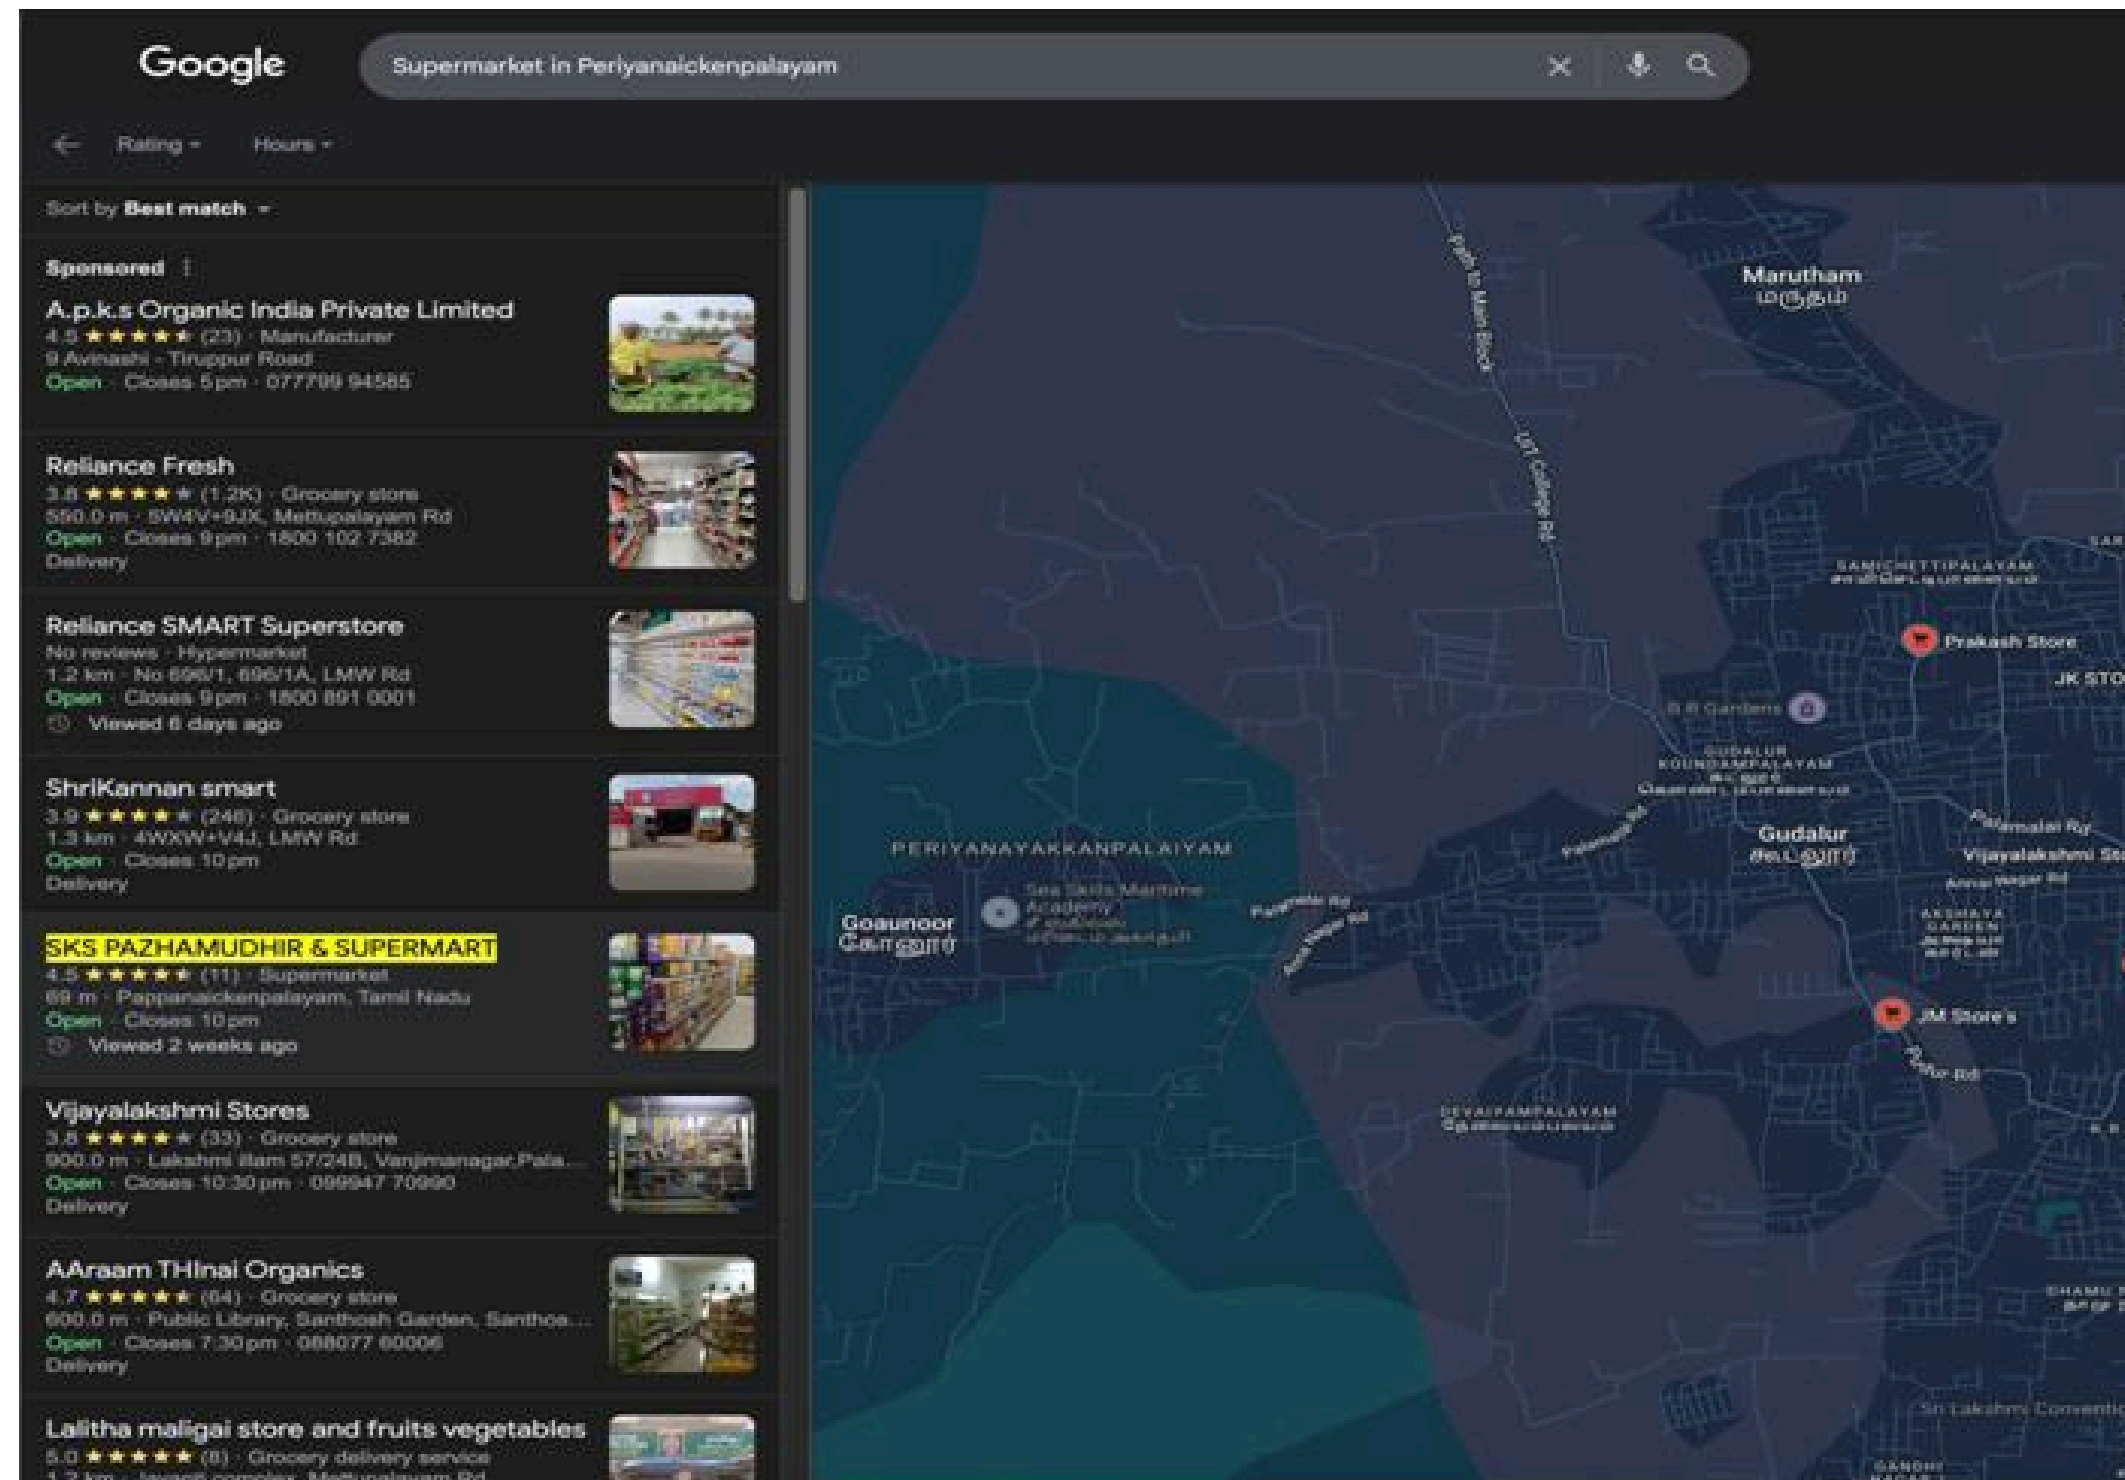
Google

Supermarket in Periyanaickenpalayam

Rating ▾ Hours ▾

Sort by Best match ▾

Sponsored ⋮

A.p.k.s Organic India Private Limited
4.5 ★★★★★ (23) · Manufacturer
9 Avinashi - Tiruppur Road
Open · Closes 5 pm · 077799 94585

Reliance Fresh
3.8 ★★★★★ (1.2K) · Grocery store
550.0 m · 5W4V+9JX, Mettupalayam Rd
Open · Closes 9 pm · 1800 102 7382
Delivery

Reliance SMART Superstore
No reviews · Hypermarket
1.2 km · No 696/1, 696/1A, LMW Rd
Open · Closes 9 pm · 1800 891 0001
Viewed 6 days ago

ShriKannan smart
3.9 ★★★★★ (246) · Grocery store
1.3 km · 4WXW+V4J, LMW Rd
Open · Closes 10 pm
Delivery

SKS PAZHAMUDHIR & SUPERMART
4.5 ★★★★★ (11) · Supermarket
69 m · Pappanaickenpalayam, Tamil Nadu
Open · Closes 10 pm
Viewed 2 weeks ago

Vijayalakshmi Stores
3.8 ★★★★★ (33) · Grocery store
900.0 m · Lakshmi illam 57/24B, Vanjimanagar,Pala...
Open · Closes 10:30 pm · 099947 70990
Delivery

AAraam THInai Organics
4.7 ★★★★★ (64) · Grocery store
600.0 m · Public Library, Santhosh Garden, Santhos...
Open · Closes 7:30 pm · 068077 60006
Delivery

Lalitha maligai store and fruits vegetables
5.0 ★★★★★ (8) · Grocery delivery service
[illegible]

Marutham
மருதம்
Path to Main Block
LIT College Rd
SAMICHETTIPALAYAM
Prakash Store
JK STO
R R Gardens
GUDALUR KOUNDAMPALAYAM
Palamalai Rd
Gudalur
கூடலூர்
Vijayalakshmi St
PERIYANAYAKKANPALAIYAM
Sea Skills Maritime Academy
Goaunoor
கோனூர்
AKSHAYA GARDEN
JM Store's
DEVAIYAMPALAYAM
Sri Lakshmi Conventi
GANDHI